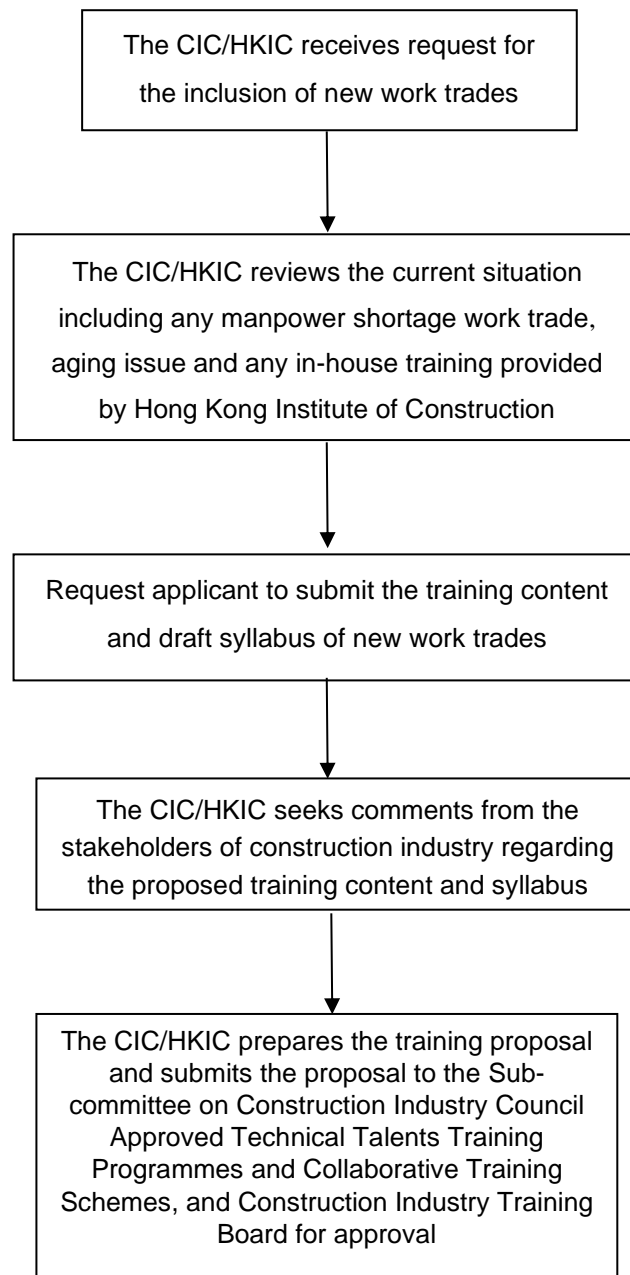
The CIC/HKIC receives request for the inclusion of new work trades

The CIC/HKIC reviews the current situation including any manpower shortage work trade, aging issue and any in-house training provided by Hong Kong Institute of Construction

Request applicant to submit the training content and draft syllabus of new work trades

The CIC/HKIC seeks comments from the stakeholders of construction industry regarding the proposed training content and syllabus

The CIC/HKIC prepares the training proposal and submits the proposal to the Subcommittee on Construction Industry Council Approved Technical Talents Training Programmes and Collaborative Training Schemes, and Construction Industry Training Board for approval